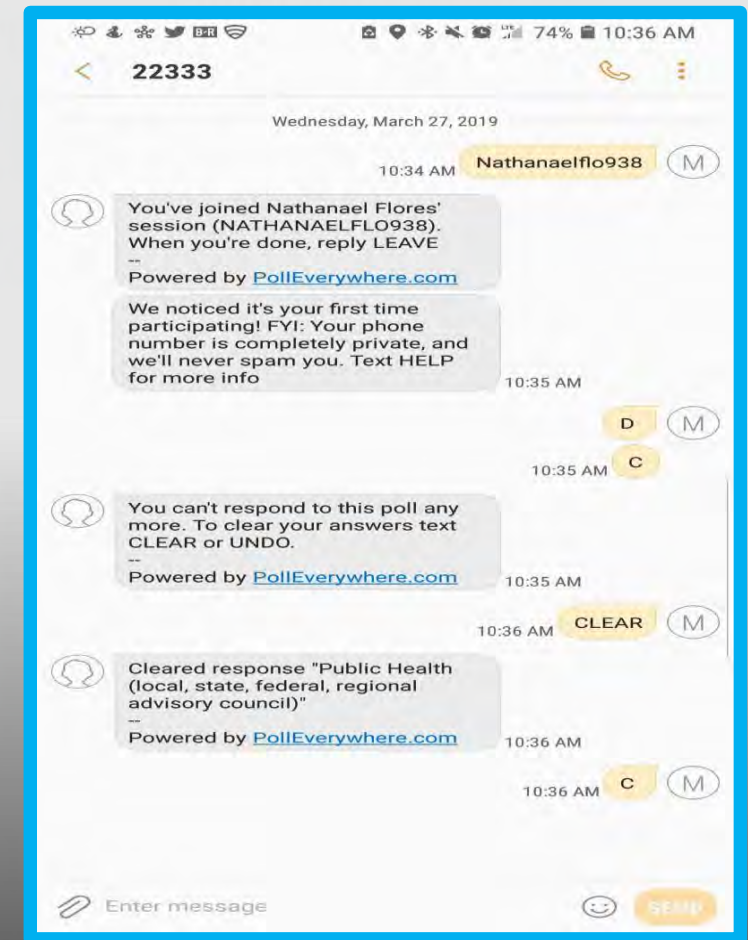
74% 10:36 AM

22333

Wednesday, March 27, 2019

10:34 AM Nathanaelflo938 M

You've joined Nathanael Flores' session (NATHANAELFLO938). When you're done, reply LEAVE
--
Powered by PollEverywhere.com

We noticed it's your first time participating! FYI: Your phone number is completely private, and we'll never spam you. Text HELP for more info

10:35 AM

D M

10:35 AM C

You can't respond to this poll any more. To clear your answers text CLEAR or UNDO.
--
Powered by PollEverywhere.com

10:35 AM

10:36 AM CLEAR M

Cleared response "Public Health (local, state, federal, regional advisory council)"
--
Powered by PollEverywhere.com

10:36 AM

10:36 AM C M

Enter message

SEND